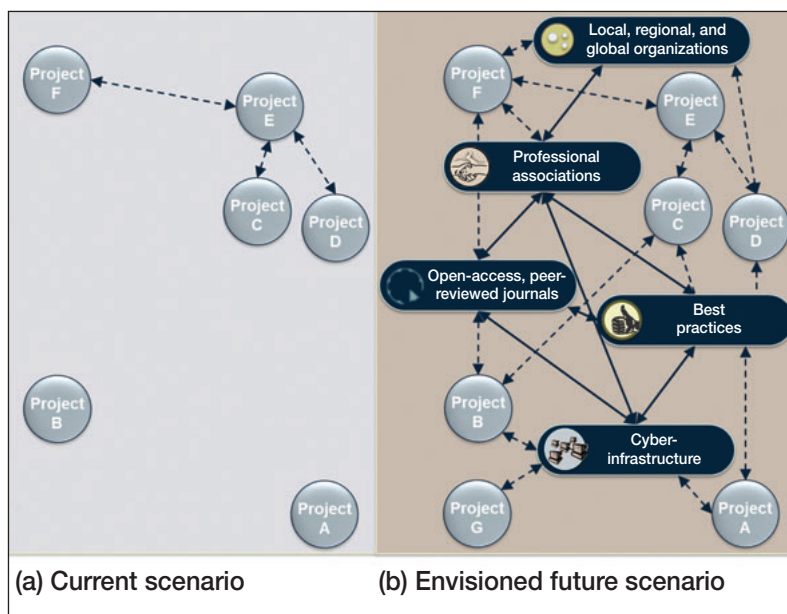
Project F

Project E

Project C

Project D

Project B

Project A

Local, regional, and global organizations

Project F

Project E

Professional associations

Project C

Project D

Open-access, peer-reviewed journals

Best practices

Project B

Cyber-infrastructure

Project G

Project A

(a) Current scenario

(b) Envisioned future scenario